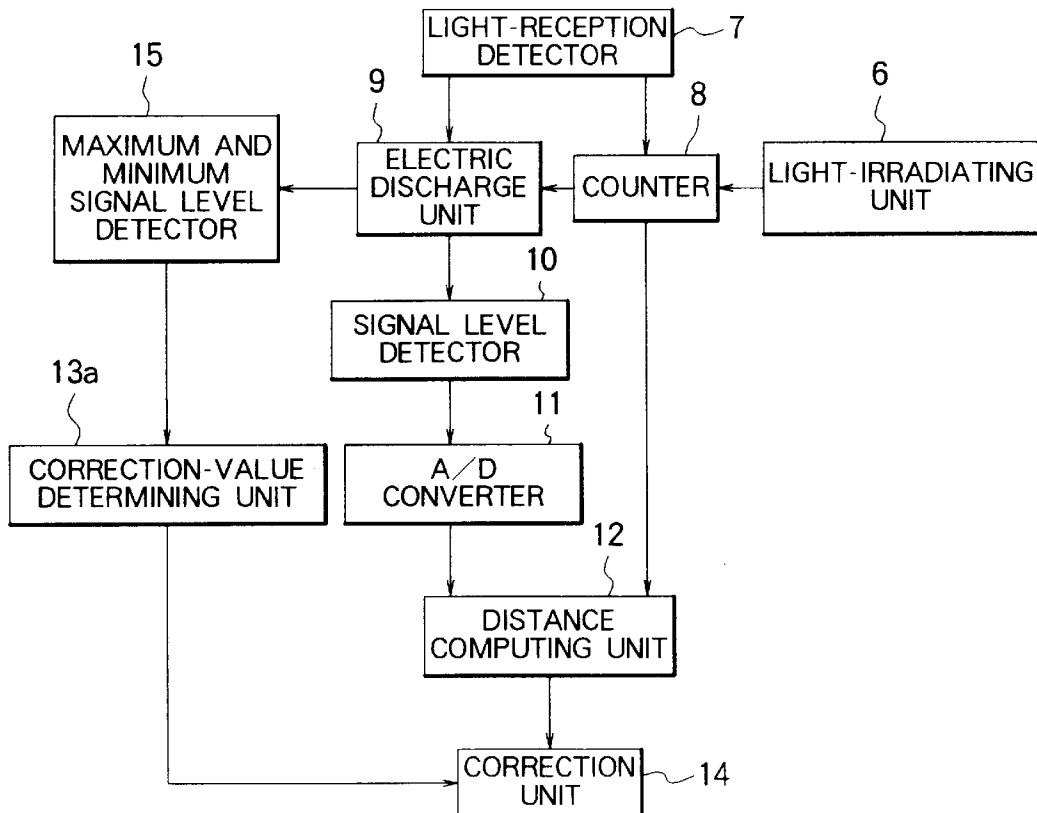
LIGHT-RECEPTION DETECTOR
7

15
9
8
6

MAXIMUM AND MINIMUM SIGNAL LEVEL DETECTOR

ELECTRIC DISCHARGE UNIT

COUNTER

LIGHT-IRRADIATING UNIT

10
SIGNAL LEVEL DETECTOR

13a
11

CORRECTION-VALUE DETERMINING UNIT

A/D CONVERTER

12
DISTANCE COMPUTING UNIT

CORRECTION UNIT
14